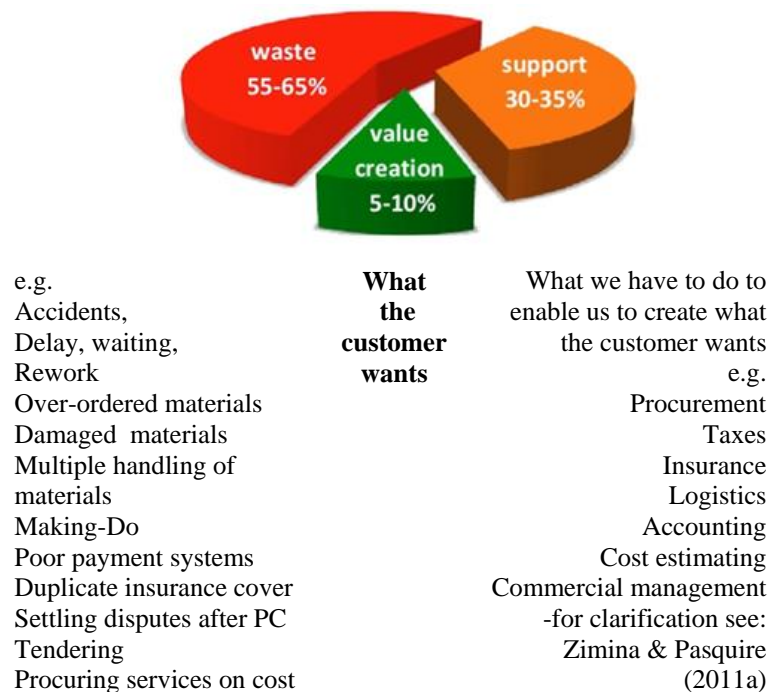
waste
55-65%

support
30-35%

value
creation
5-10%

e.g.
Accidents,
Delay, waiting,
Rework
Over-ordered materials
Damaged materials
Multiple handling of materials
Making-Do
Poor payment systems
Duplicate insurance cover
Settling disputes after PC
Tendering
Procuring services on cost

**What the customer wants**

What we have to do to enable us to create what the customer wants
e.g.
Procurement
Taxes
Insurance
Logistics
Accounting
Cost estimating
Commercial management
-for clarification see: Zimina & Pasquire (2011a)